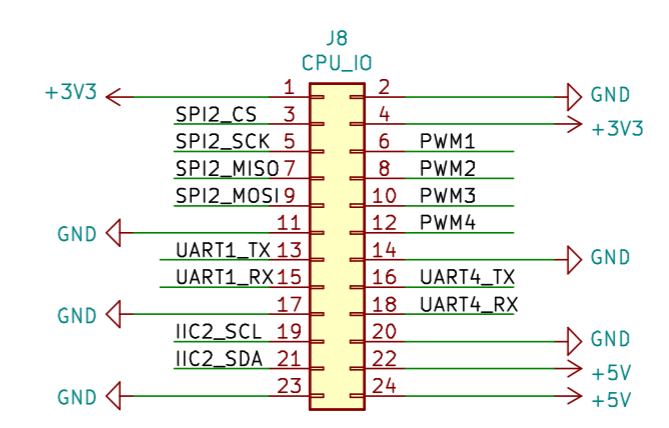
J8
CPU_IO

+3V3 1 2 GND
SPI2_CS 3 4 +3V3
SPI2_SCK 5 6 PWM1
SPI2_MISO 7 8 PWM2
SPI2_MOSI 9 10 PWM3
GND 11 12 PWM4
UART1_TX 13 14 GND
UART1_RX 15 16 UART4_TX
GND 17 18 UART4_RX
IIC2_SCL 19 20 GND
IIC2_SDA 21 22 +5V
GND 23 24 +5V